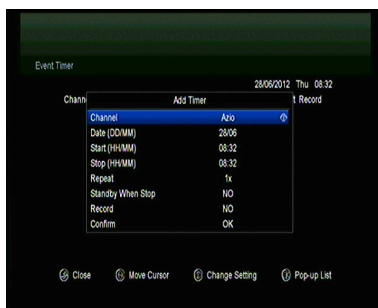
Event Timer

28/06/2012 Thu 08:32

Chann

t Record

Add Timer

| Channel | Azio |
|---|---|
| Date (DD/MM) | 28/06 |
| Start (HH/MM) | 08:32 |
| Stop (HH/MM) | 08:32 |
| Repeat | 1x |
| Standby When Stop | NO |
| Record | NO |
| Confirm | OK |

Close Move Cursor Change Setting Pop-up List